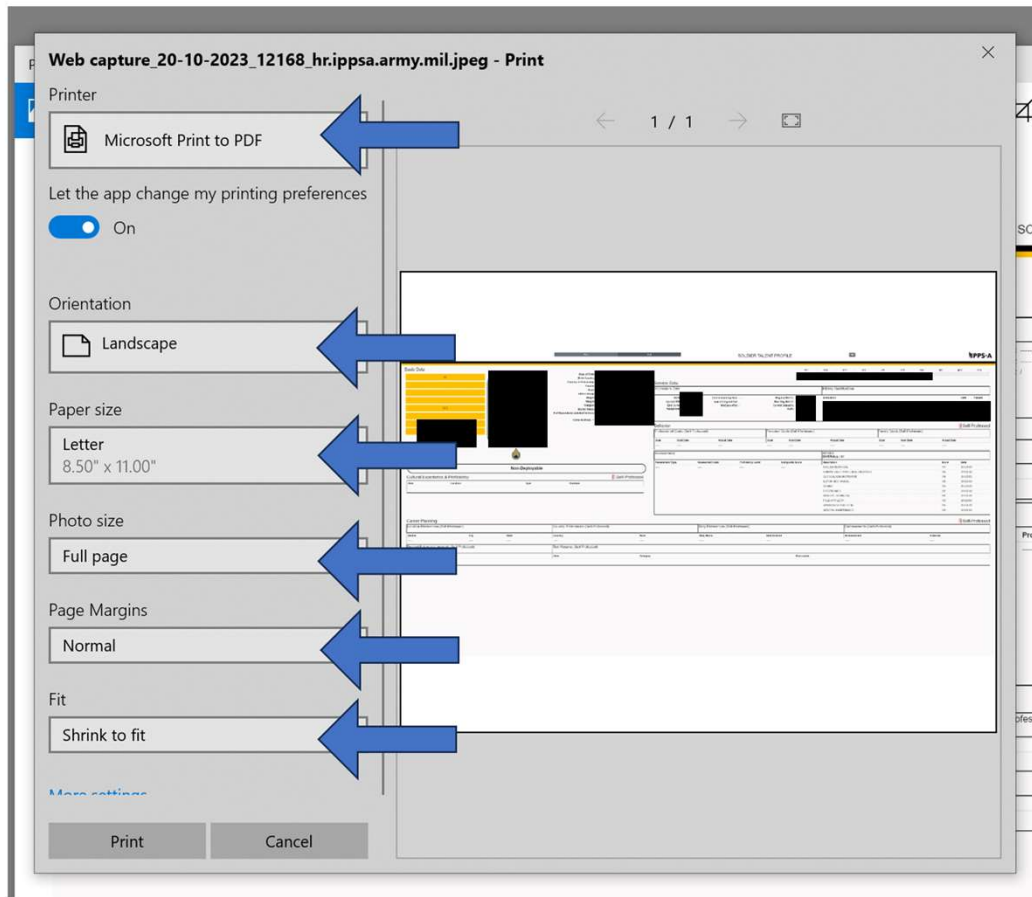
Web capture_20-10-2023_12168_hr.ippsa.army.mil.jpeg - Print

Printer

Microsoft Print to PDF

Let the app change my printing preferences

On

Orientation

Landscape

Paper size

Letter
8.50" x 11.00"

Photo size

Full page

Page Margins

Normal

Fit

Shrink to fit

More settings

Print

Cancel

1 / 1

SOLDIER TALENT PROFILE

IPPS-A

Basic Duty

Non-Deployable

Career Planning